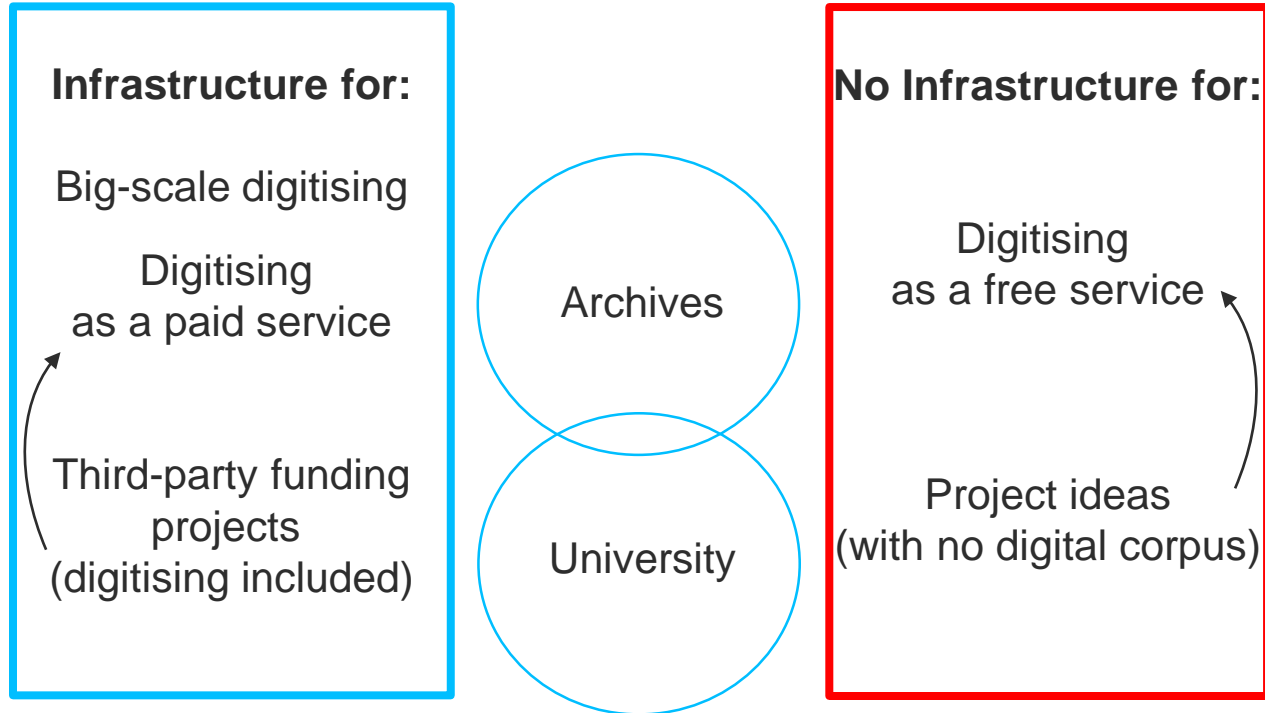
Infrastructure for:

Big-scale digitising

Digitising as a paid service

Third-party funding projects (digitising included)

Archives

University

No Infrastructure for:

Digitising as a free service

Project ideas (with no digital corpus)